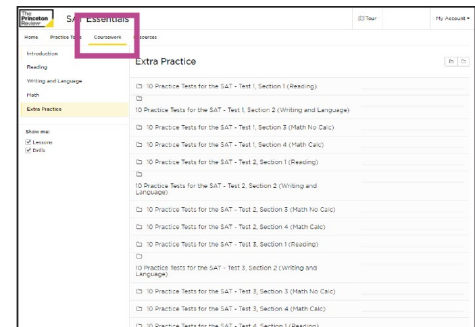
The Princeton Review SAT Essentials

Tour My Account

Home Practice Tests Coursework Resources

Introduction
Reading
Writing and Language
Math
Extra Practice

Show me:
Lessons
Drills

Extra Practice

10 Practice Tests for the SAT - Test 1, Section 1 (Reading)

10 Practice Tests for the SAT - Test 1, Section 2 (Writing and Language)

10 Practice Tests for the SAT - Test 1, Section 3 (Math No Calc)

10 Practice Tests for the SAT - Test 1, Section 4 (Math Calc)

10 Practice Tests for the SAT - Test 2, Section 1 (Reading)

10 Practice Tests for the SAT - Test 2, Section 2 (Writing and Language)

10 Practice Tests for the SAT - Test 2, Section 3 (Math No Calc)

10 Practice Tests for the SAT - Test 2, Section 4 (Math Calc)

10 Practice Tests for the SAT - Test 3, Section 1 (Reading)

10 Practice Tests for the SAT - Test 3, Section 2 (Writing and Language)

10 Practice Tests for the SAT - Test 3, Section 3 (Math No Calc)

10 Practice Tests for the SAT - Test 3, Section 4 (Math Calc)

10 Practice Tests for the SAT - Test 4, Section 1 (Reading)